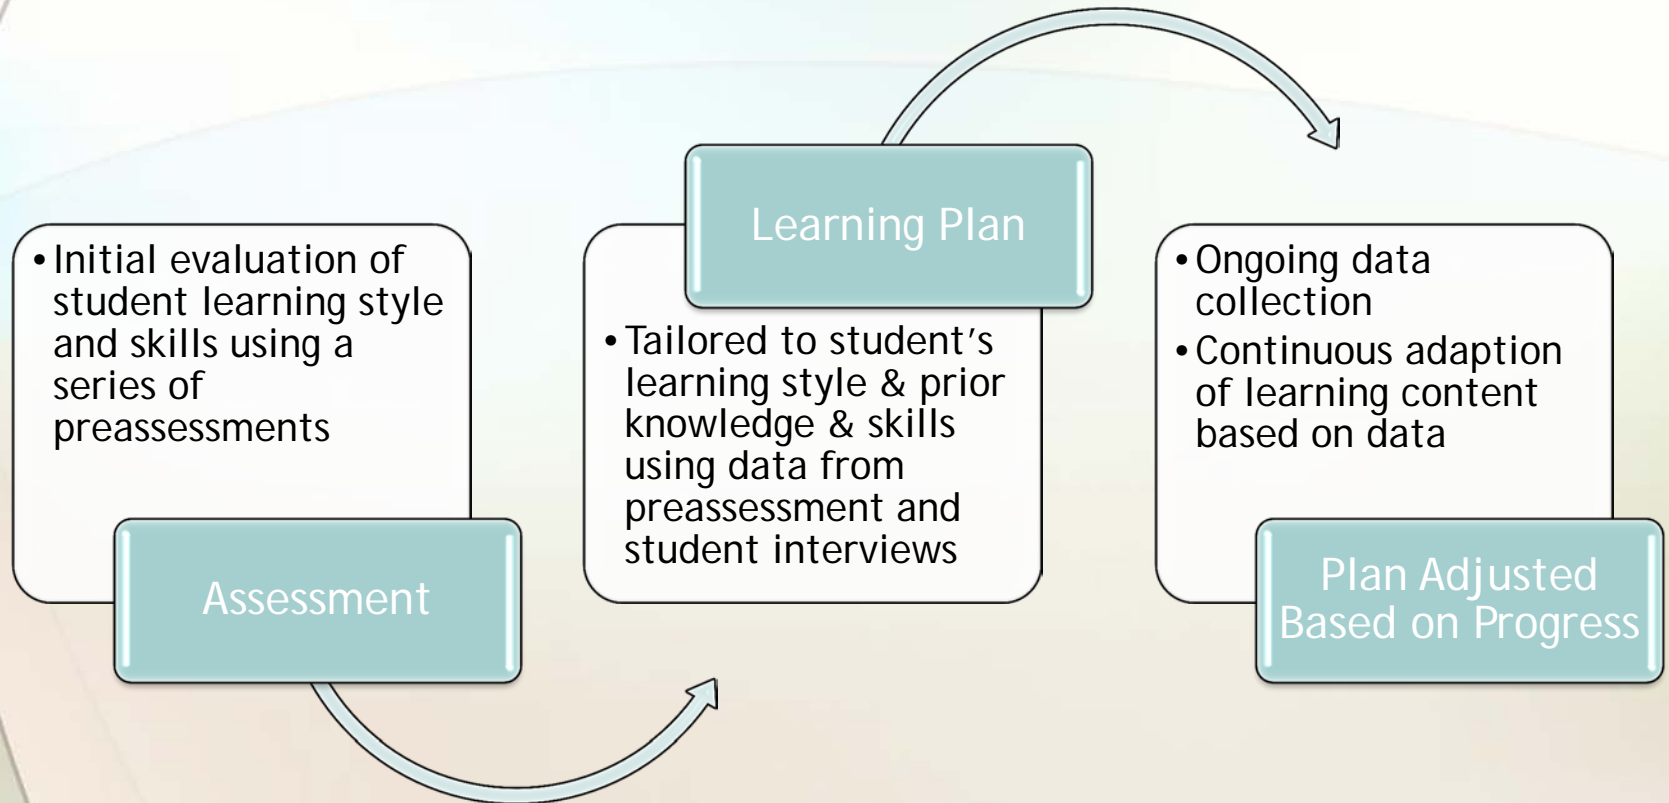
• Initial evaluation of student learning style and skills using a series of preassessments

Assessment

Learning Plan

• Tailored to student's learning style & prior knowledge & skills using data from preassessment and student interviews

• Ongoing data collection
• Continuous adaption of learning content based on data

Plan Adjusted Based on Progress